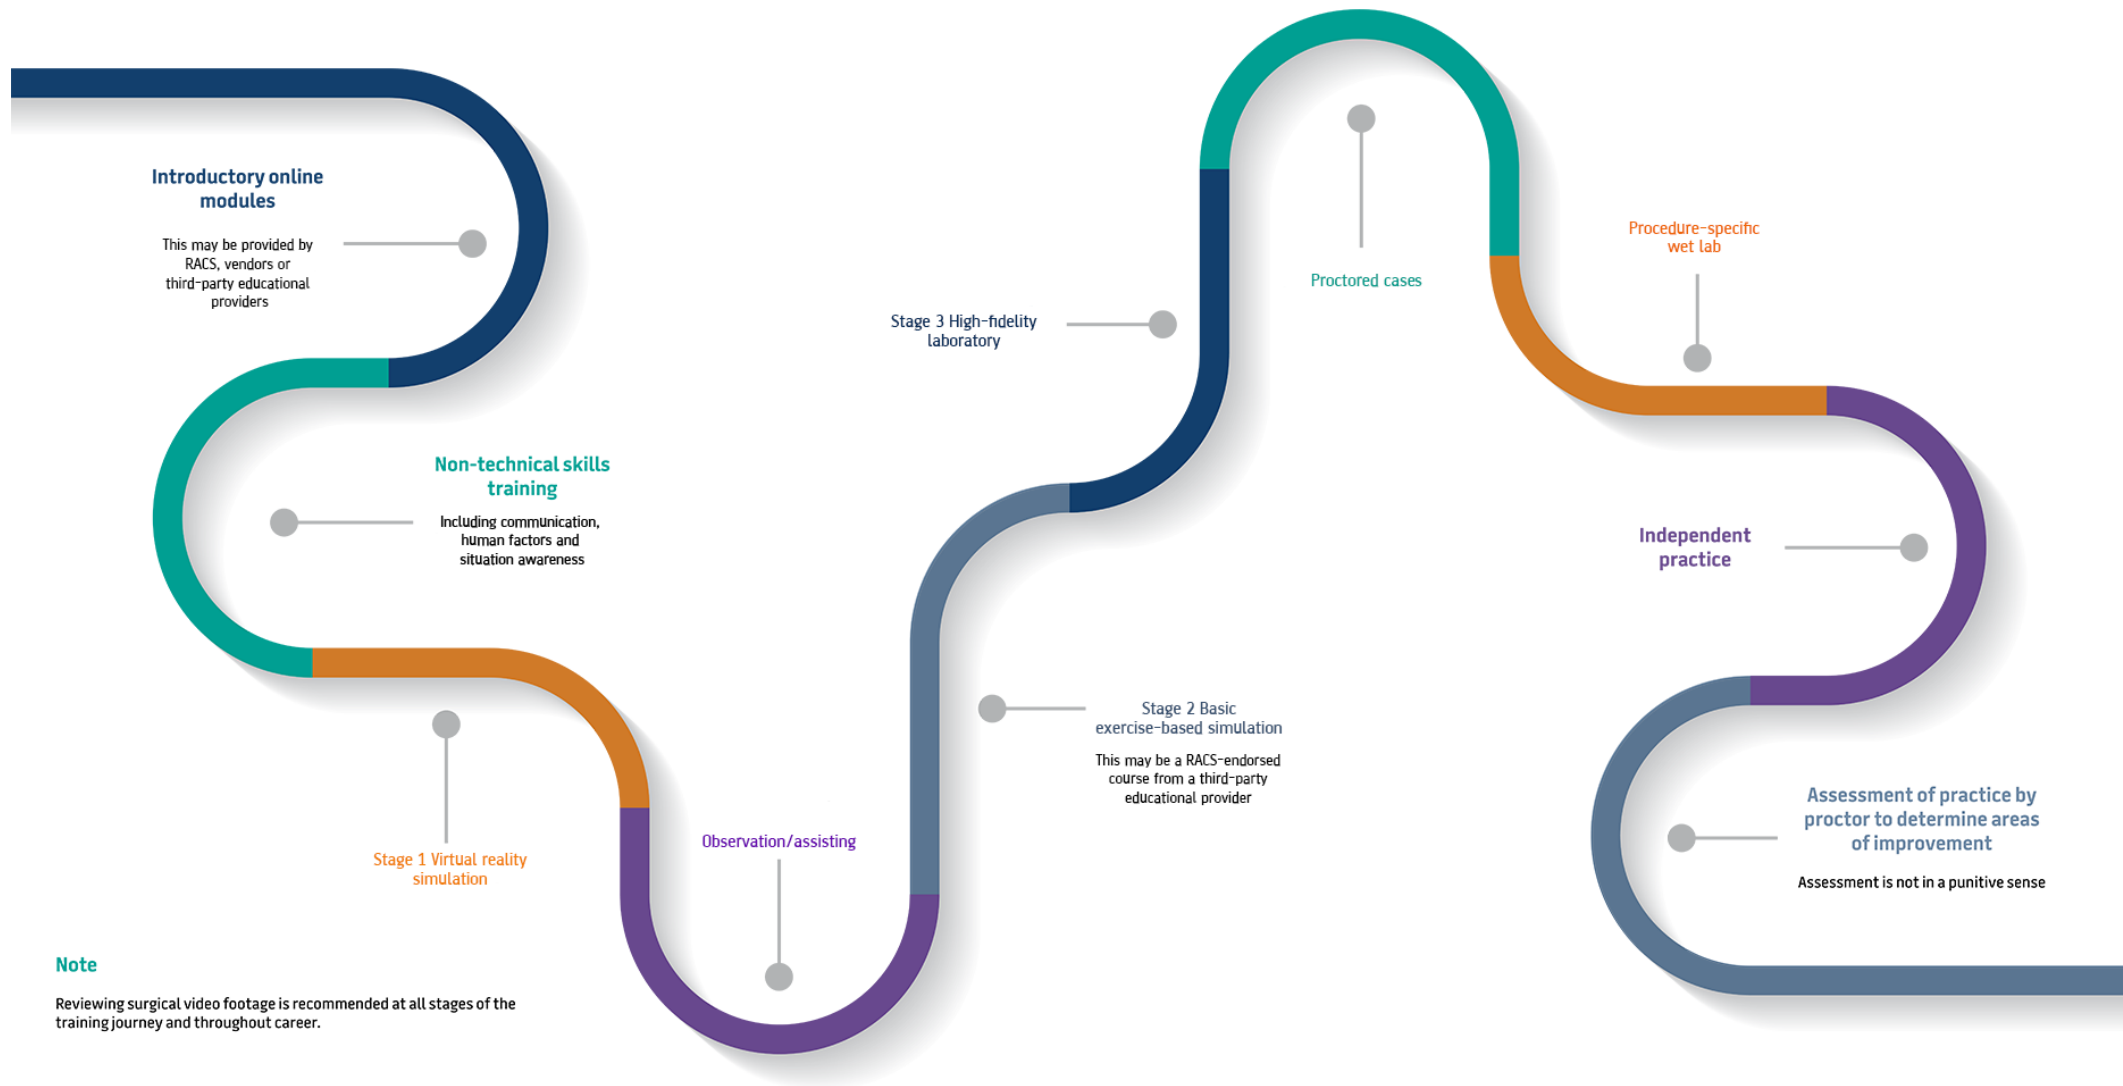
Introductory online modules

This may be provided by RACS, vendors or third-party educational providers

Non-technical skills training

Including communication, human factors and situation awareness

Stage 1 Virtual reality simulation

Observation/assisting

Stage 2 Basic exercise-based simulation

This may be a RACS-endorsed course from a third-party educational provider

Stage 3 High-fidelity laboratory

Proctored cases

Procedure-specific wet lab

Independent practice

Assessment of practice by proctor to determine areas of improvement

Assessment is not in a punitive sense

Note

Reviewing surgical video footage is recommended at all stages of the training journey and throughout career.